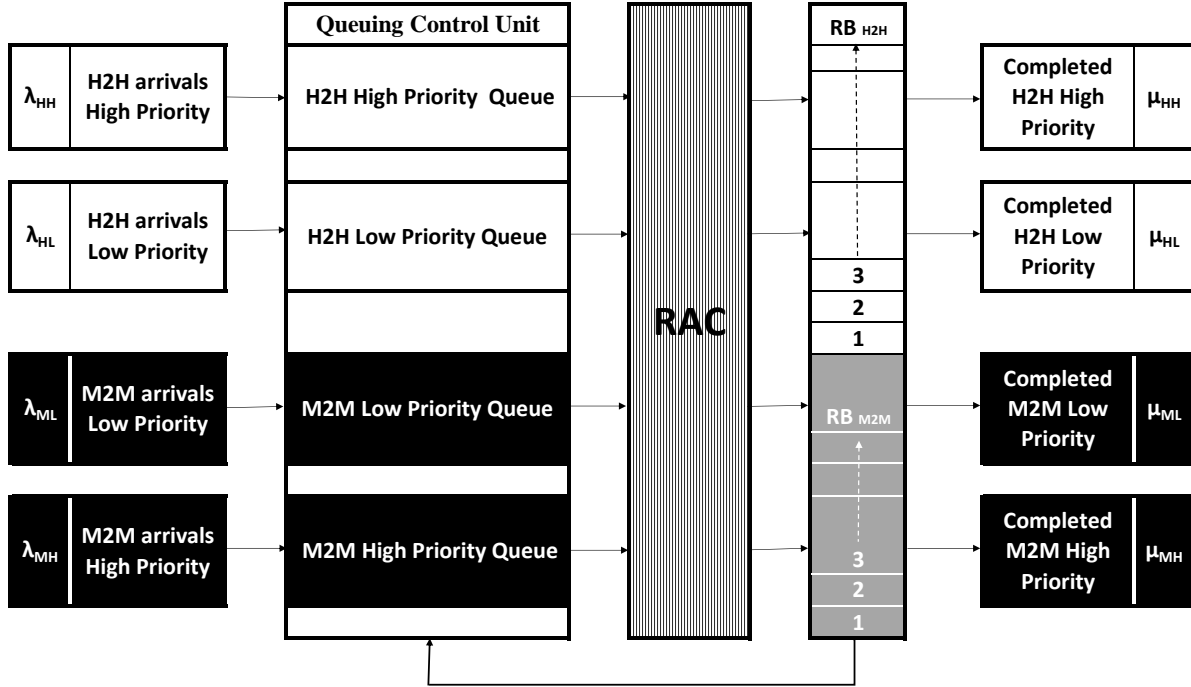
$\lambda_{HH}$ H2H arrivals High Priority

$\lambda_{HL}$ H2H arrivals Low Priority

$\lambda_{ML}$ M2M arrivals Low Priority

$\lambda_{MH}$ M2M arrivals High Priority

Queuing Control Unit

H2H High Priority Queue

H2H Low Priority Queue

M2M Low Priority Queue

M2M High Priority Queue

RAC

RB $_{H2H}$

3

2

1

RB $_{M2M}$

3

2

1

Completed H2H High Priority $\mu_{HH}$

Completed H2H Low Priority $\mu_{HL}$

Completed M2M Low Priority $\mu_{ML}$

Completed M2M High Priority $\mu_{MH}$